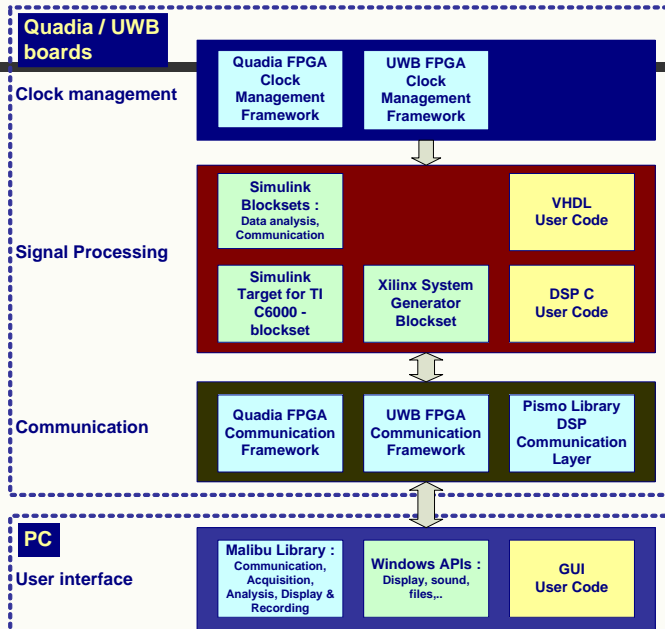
Quadia / UWB boards

Clock management

Quadia FPGA Clock Management Framework

UWB FPGA Clock Management Framework

Signal Processing

Simulink Blocksets : Data analysis, Communication

VHDL User Code

Simulink Target for TI C6000 - blockset

Xilinx System Generator Blockset

DSP C User Code

Communication

Quadia FPGA Communication Framework

UWB FPGA Communication Framework

Pismo Library DSP Communication Layer

PC

User interface

Malibu Library : Communication, Acquisition, Analysis, Display & Recording

Windows APIs : Display, sound, files,..

GUI User Code